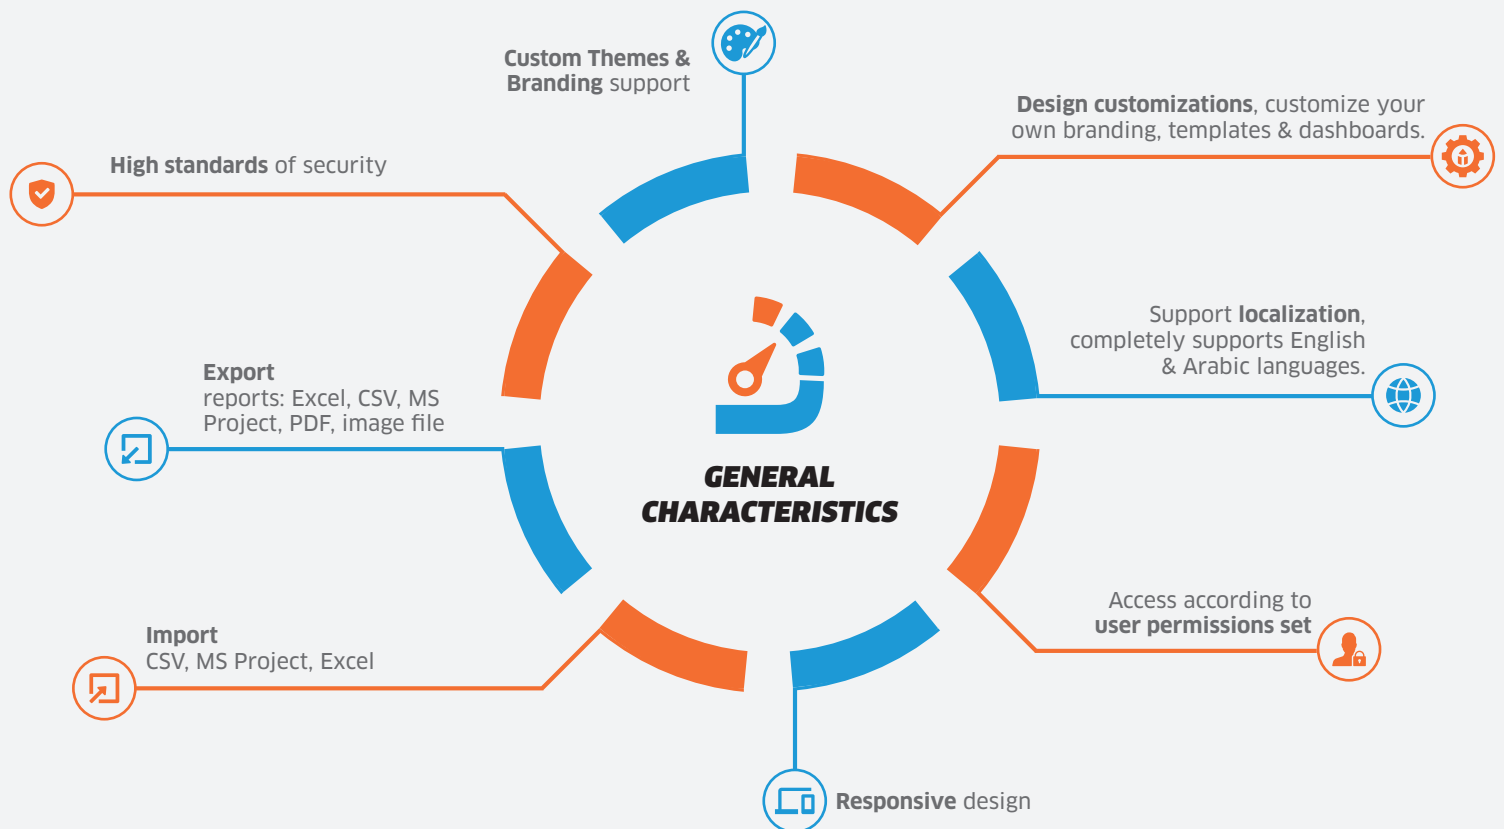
Custom Themes & Branding support

Design customizations, customize your own branding, templates & dashboards.

High standards of security

Support localization, completely supports English & Arabic languages.

Export
reports: Excel, CSV, MS Project, PDF, image file

GENERAL CHARACTERISTICS

Access according to user permissions set

Import
CSV, MS Project, Excel

Responsive design